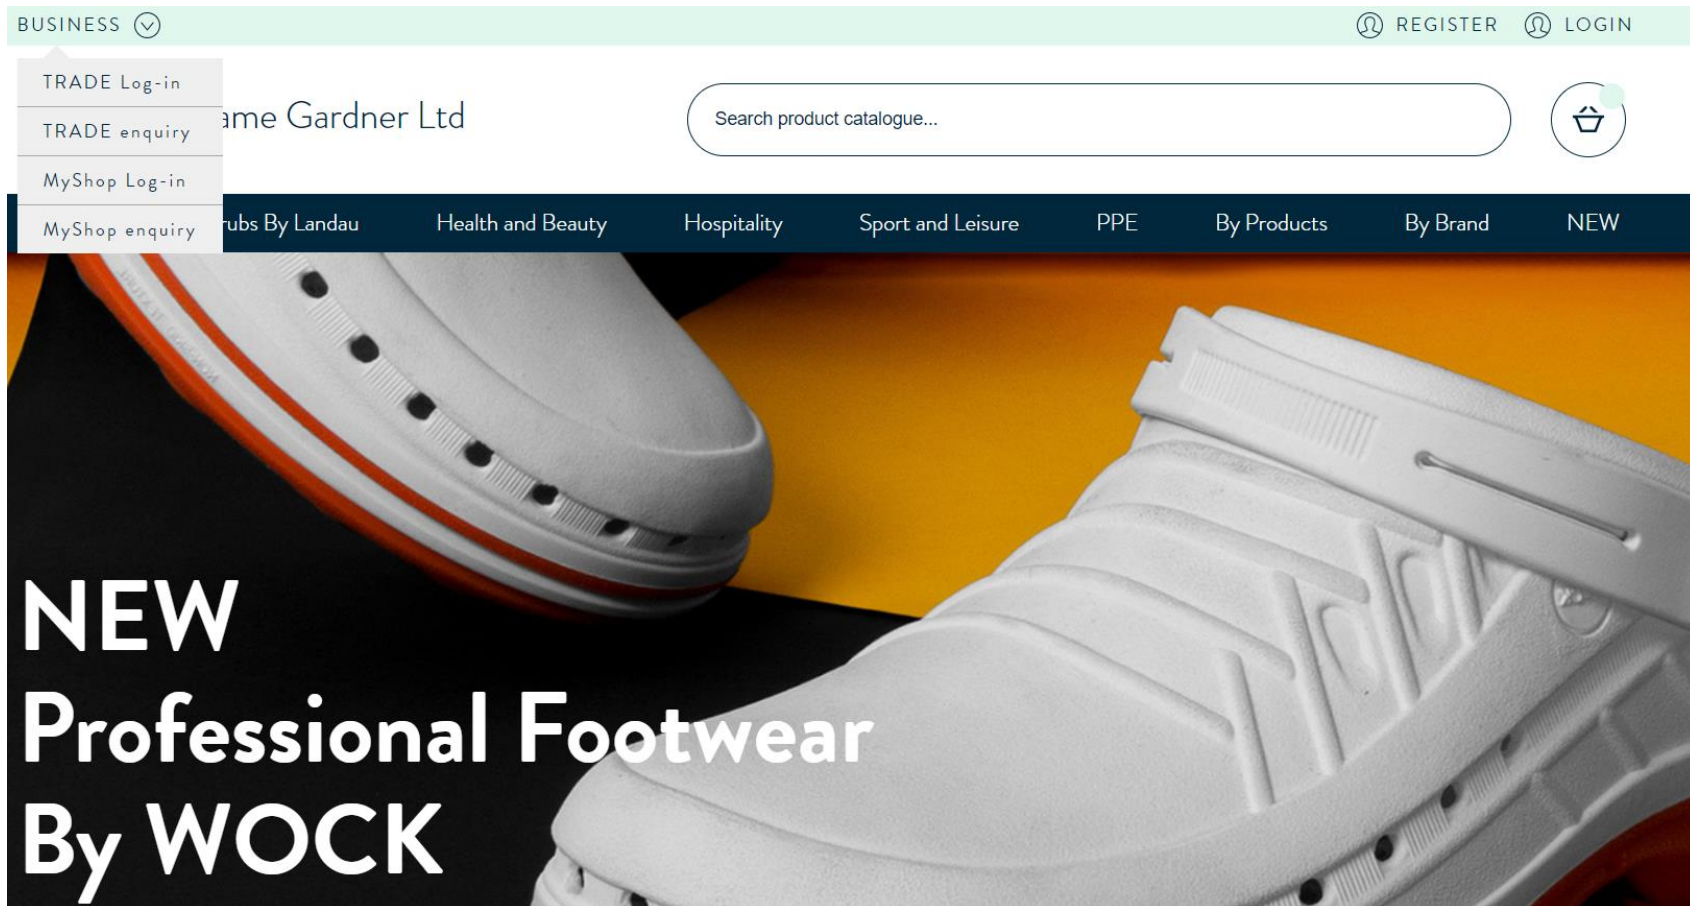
BUSINESS

REGISTER LOGIN

TRADE Log-in
TRADE enquiry
MyShop Log-in
MyShop enquiry

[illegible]ame Gardner Ltd

Search product catalogue...

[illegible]ubs By Landau Health and Beauty Hospitality Sport and Leisure PPE By Products By Brand NEW

NEW
Professional Footwear
By WOCK